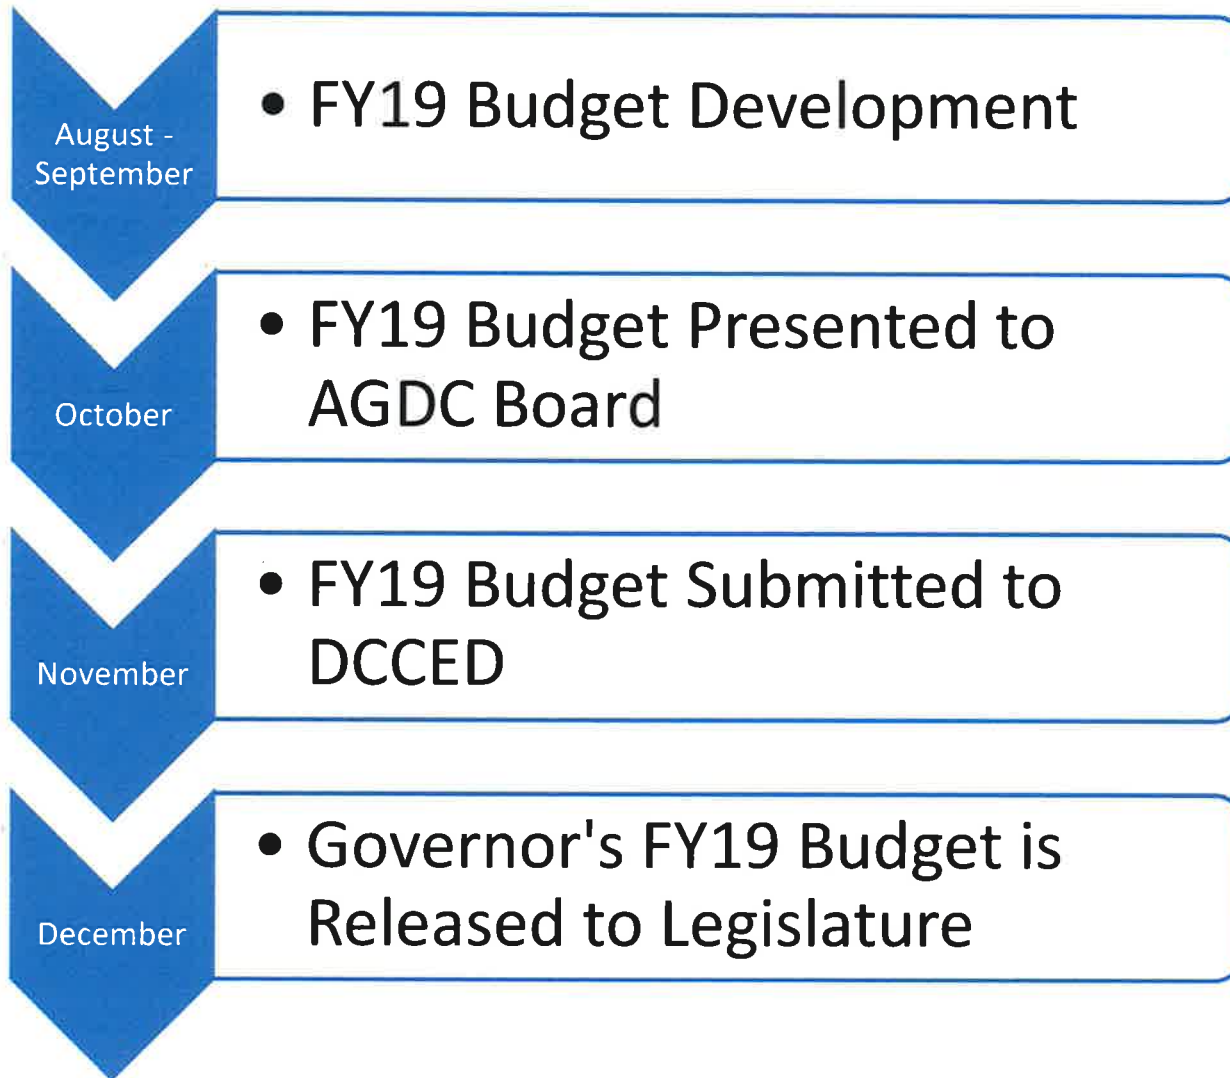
August - September

• FY19 Budget Development

October

• FY19 Budget Presented to AGDC Board

November

• FY19 Budget Submitted to DCCED

December

• Governor's FY19 Budget is Released to Legislature